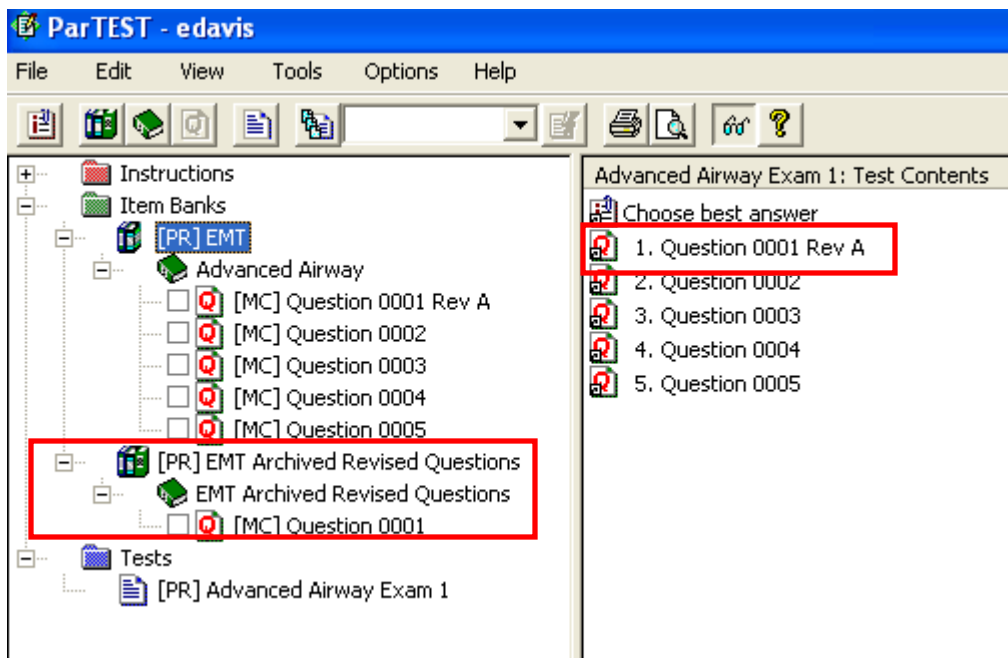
ParTEST - edavis

File Edit View Tools Options Help

Instructions
Item Banks
[PR] EMT
Advanced Airway
[MC] Question 0001 Rev A
[MC] Question 0002
[MC] Question 0003
[MC] Question 0004
[MC] Question 0005
[PR] EMT Archived Revised Questions
EMT Archived Revised Questions
[MC] Question 0001
Tests
[PR] Advanced Airway Exam 1

Advanced Airway Exam 1: Test Contents
Choose best answer
1. Question 0001 Rev A
2. Question 0002
3. Question 0003
4. Question 0004
5. Question 0005